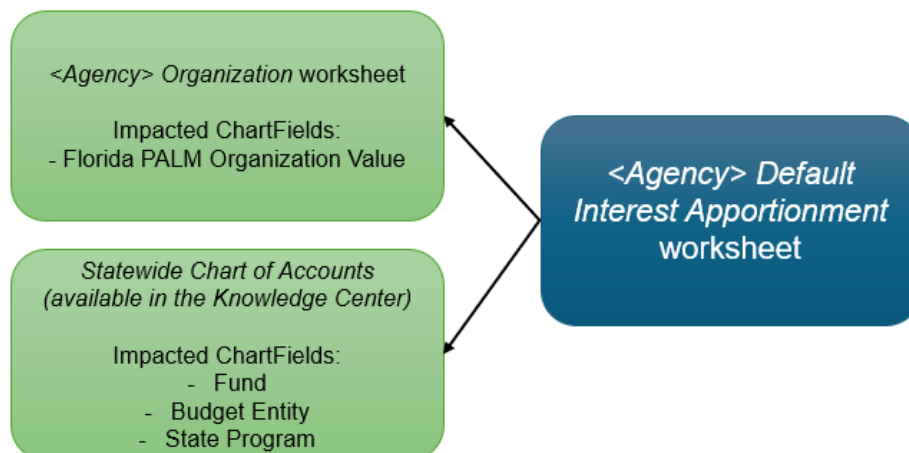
*<Agency> Organization* worksheet

Impacted ChartFields:
- Florida PALM Organization Value

*Statewide Chart of Accounts (available in the Knowledge Center)*

Impacted ChartFields:
- Fund
- Budget Entity
- State Program

*<Agency> Default Interest Apportionment* worksheet